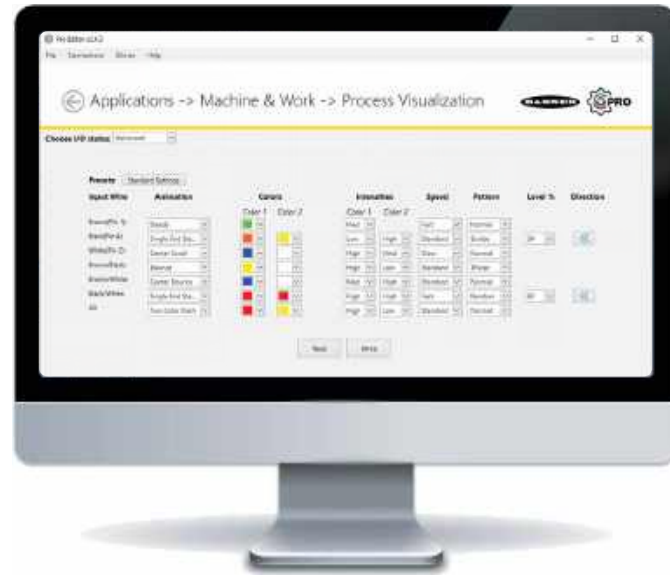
Pro Editor v2.4.0
File Connection Shows Help

Applications -> Machine & Work -> Process Visualization

BANNER PRO

Choose I/O status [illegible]

Presets Standard Settings

| Input Wire | Animation | Colors | | Intensities | | Speed | Pattern | Level % | Direction |
|---|---|---|---|---|---|---|---|---|---|
| | | Color 1 | Color 2 | Color 1 | Color 2 | | | | |
| Brown/Pin 1 | Steady | | | Med | | Fast | Normal | | |
| Black/Pin 4 | Single End Sta... | | | Low | High | Standard | Strobe | 30 | |
| White/Pin 2 | Center Scroll | | | High | Med | Slow | Normal | | |
| Brown/Black | Intense | | | High | Low | Standard | Blink | | |
| Brown/White | Center Bounce | | | Med | Low | Standard | Normal | | |
| Black/White | Single End Sta... | | | High | High | Fast | Random | 80 | |
| All | Two Color Shift | | | High | Low | Standard | Normal | | |

Next Write